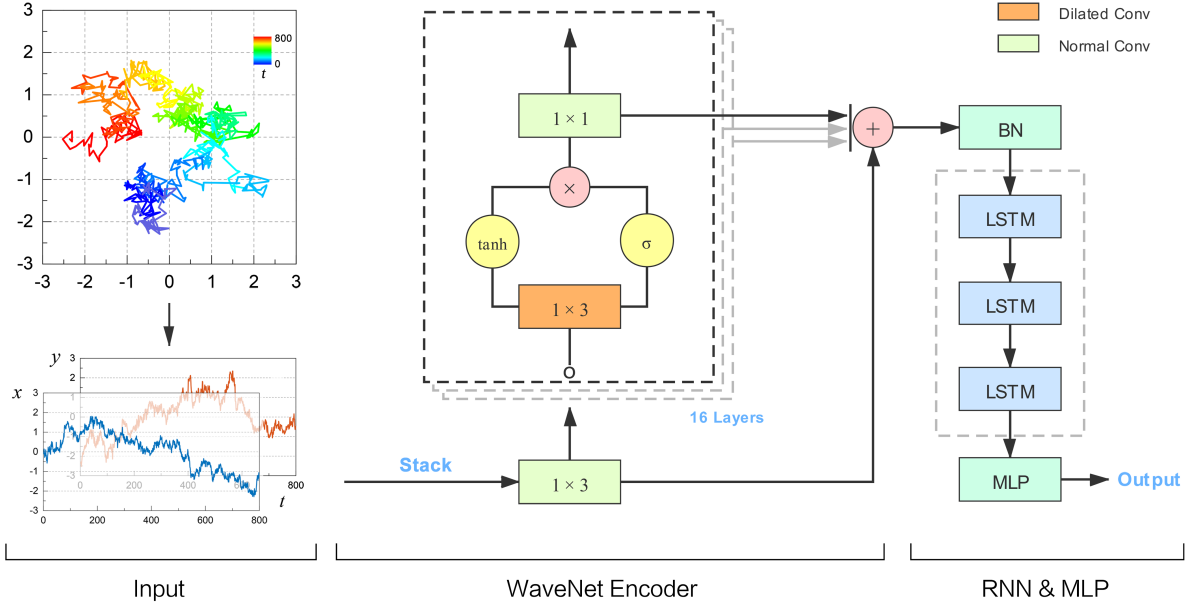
3
2
1
0
-1
-2
-3
-3 -2 -1 0 1 2 3
800
0
$t$

$y$
3
2
1
0
-1
-2
-3
0 200 400 600 800
$t$

$x$
3
2
1
0
-1
-2
-3
0 200 400 600 800

Stack

$1 \times 1$
$\times$
tanh
σ
$1 \times 3$
O
16 Layers
$1 \times 3$

+

Dilated Conv
Normal Conv

BN
LSTM
LSTM
LSTM
MLP
Output

Input
WaveNet Encoder
RNN & MLP